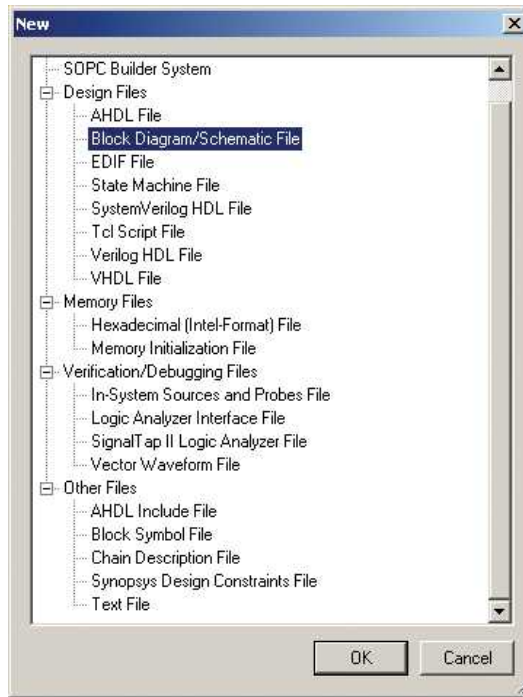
New

SOPC Builder System
Design Files
AHDL File
Block Diagram/Schematic File
EDIF File
State Machine File
SystemVerilog HDL File
Tcl Script File
Verilog HDL File
VHDL File
Memory Files
Hexadecimal (Intel-Format) File
Memory Initialization File
Verification/Debugging Files
In-System Sources and Probes File
Logic Analyzer Interface File
SignalTap II Logic Analyzer File
Vector Waveform File
Other Files
AHDL Include File
Block Symbol File
Chain Description File
Synopsys Design Constraints File
Text File

OK
Cancel